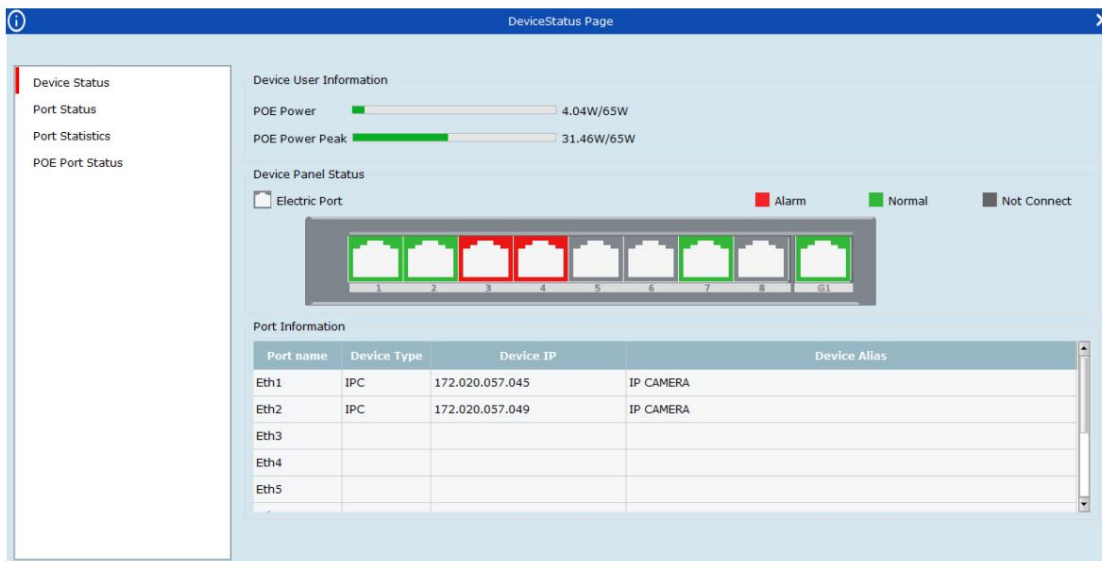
DeviceStatus Page

Device Status
Port Status
Port Statistics
POE Port Status

Device User Information

POE Power 4.04W/65W

POE Power Peak 31.46W/65W

Device Panel Status

Electric Port

Alarm

Normal

Not Connect

1 2 3 4 5 6 7 8 G1

Port Information

| Port name | Device Type | Device IP | Device Alias |
|---|---|---|---|
| Eth1 | IPC | 172.020.057.045 | IP CAMERA |
| Eth2 | IPC | 172.020.057.049 | IP CAMERA |
| Eth3 | | | |
| Eth4 | | | |
| Eth5 | | | |